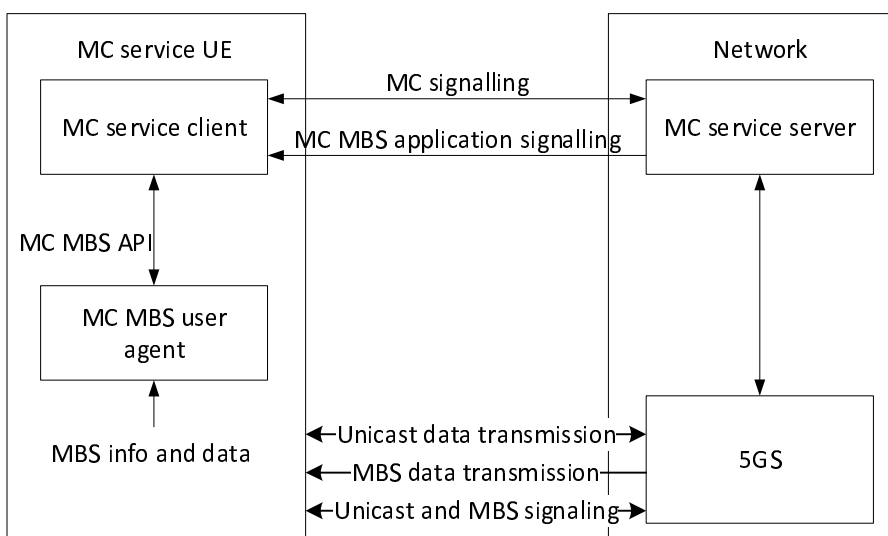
MC service UE

Network

MC signalling

MC service client

MC MBS application signalling

MC service server

MC MBS API

MC MBS user agent

MBS info and data

Unicast data transmission

MBS data transmission

Unicast and MBS signaling

5GS